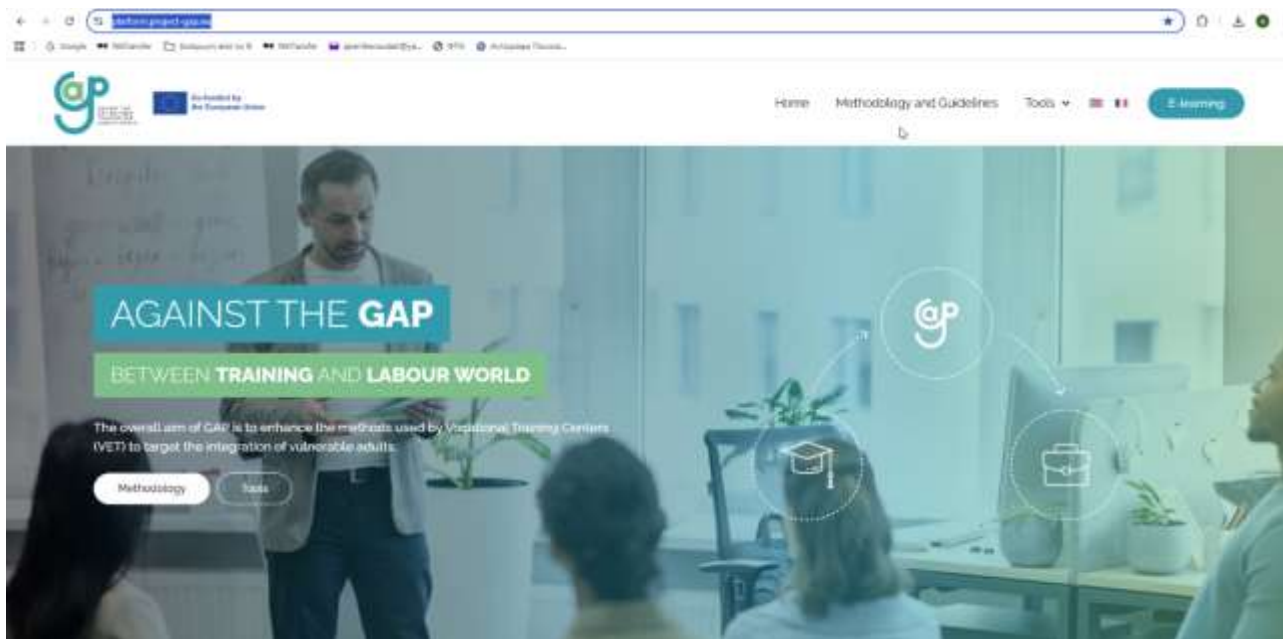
platform.project-gap.eu

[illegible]

Co-funded by the European Union

Home Methodology and Guidelines Tools E-learning

AGAINST THE GAP

BETWEEN TRAINING AND LABOUR WORLD

The overall aim of GAP is to enhance the methods used by Vocational Training Centers (VET) to target the integration of vulnerable adults.

Methodology Tools